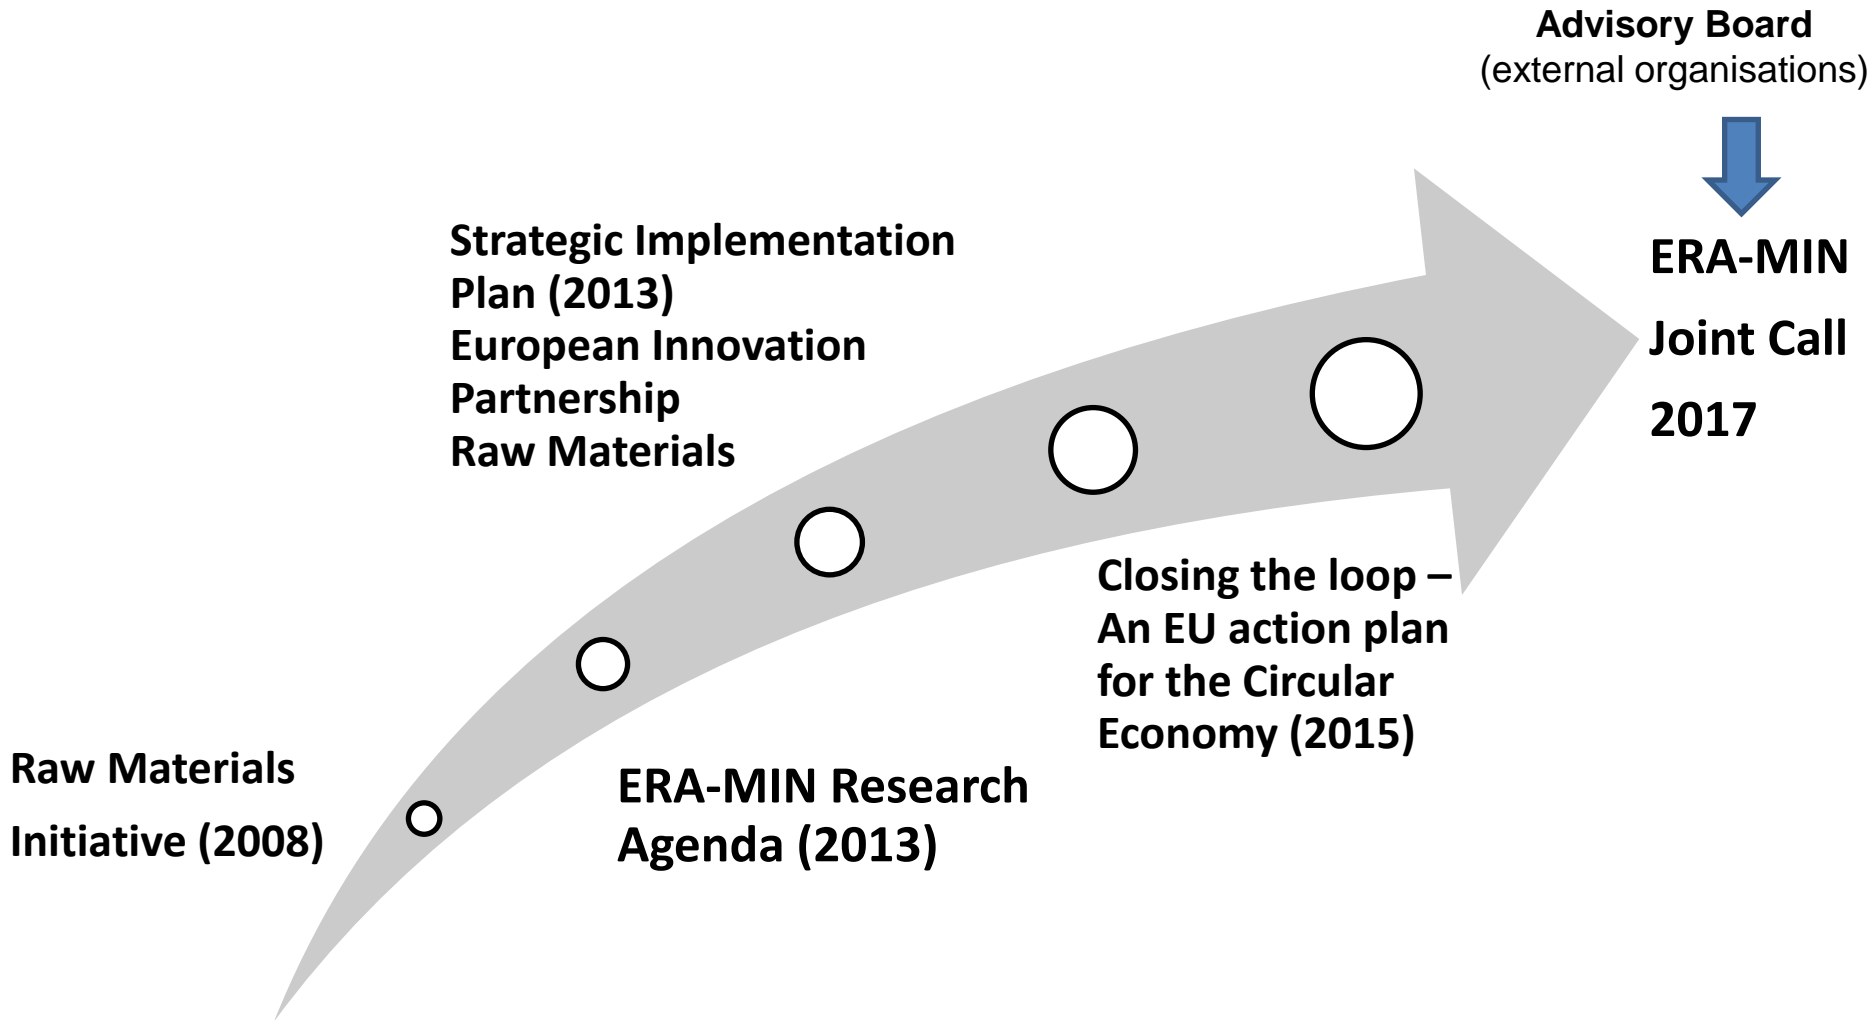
Advisory Board
(external organisations)

Strategic Implementation Plan (2013)
European Innovation Partnership
Raw Materials

ERA-MIN
Joint Call
2017

Closing the loop – An EU action plan for the Circular Economy (2015)

Raw Materials
Initiative (2008)

ERA-MIN Research Agenda (2013)